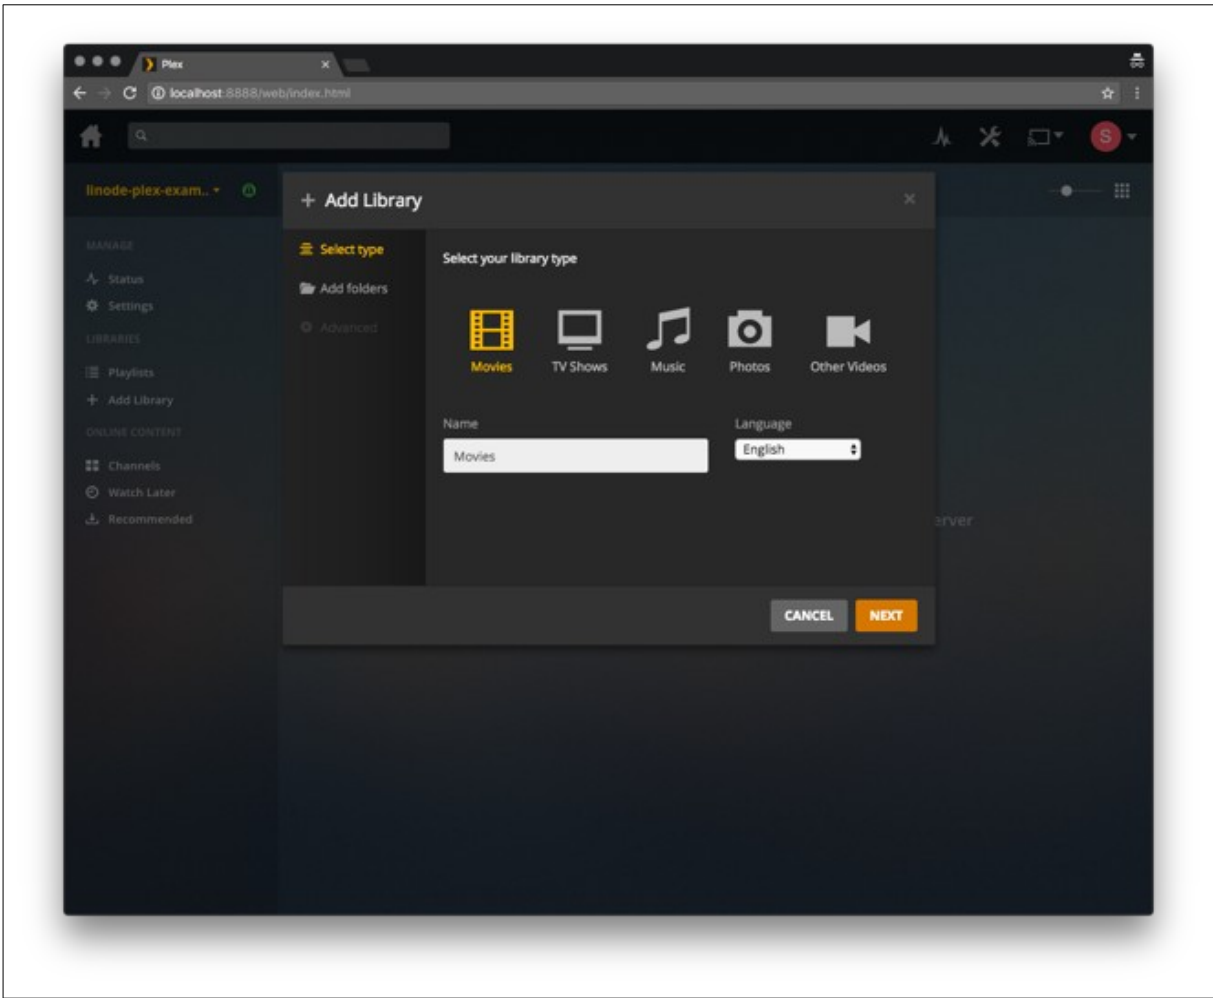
Plex

localhost:8888/web/index.html

S

linode-plex-exam..

MANAGE

Status

Settings

LIBRARIES

Playlists

Add Library

ONLINE CONTENT

Channels

Watch Later

Recommended

+ Add Library

Select type

Add folders

Advanced

Select your library type

Movies

TV Shows

Music

Photos

Other Videos

Name

Movies

Language

English

rver

CANCEL

NEXT